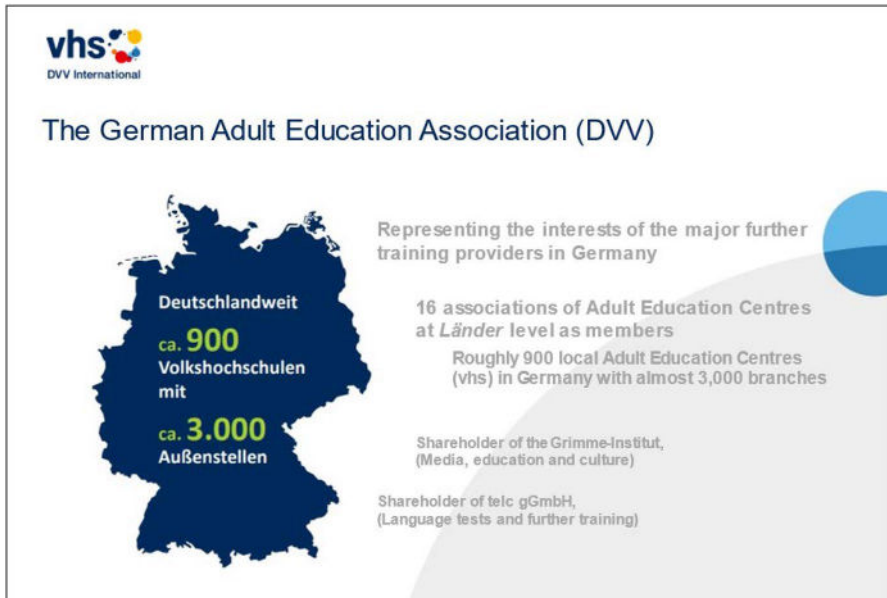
vhs
DVV International

The German Adult Education Association (DVV)

Deutschlandweit

ca. 900

Volkshochschulen mit

ca. 3.000

Außenstellen

Representing the interests of the major further training providers in Germany

16 associations of Adult Education Centres at *Länder* level as members

Roughly 900 local Adult Education Centres (vhs) in Germany with almost 3,000 branches

Shareholder of the Grimme-Institut, (Media, education and culture)

Shareholder of telc gGmbH, (Language tests and further training)